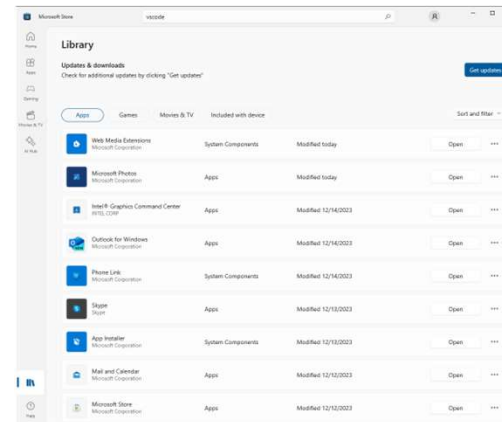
Microsoft Store

vscode

Home

Apps

Gaming

Movies & TV

AI Hub

Help

Library

Updates & downloads

Check for additional updates by clicking "Get updates"

Get updates

Apps Games Movies & TV Included with device

Sort and filter

| | | | | |
|---|---|---|---|---|
| Web Media Extensions Microsoft Corporation | System Components | Modified today | Open | ••• |
| Microsoft Photos Microsoft Corporation | Apps | Modified today | Open | ••• |
| Intel® Graphics Command Center INTEL CORP | Apps | Modified 12/14/2023 | Open | ••• |
| Outlook for Windows Microsoft Corporation | Apps | Modified 12/14/2023 | Open | ••• |
| Phone Link Microsoft Corporation | System Components | Modified 12/14/2023 | Open | ••• |
| Skype Skype | Apps | Modified 12/13/2023 | Open | ••• |
| App Installer Microsoft Corporation | System Components | Modified 12/13/2023 | Open | ••• |
| Mail and Calendar Microsoft Corporation | Apps | Modified 12/12/2023 | Open | ••• |
| Microsoft Store Microsoft Corporation | Apps | Modified 12/12/2023 | Open | ••• |